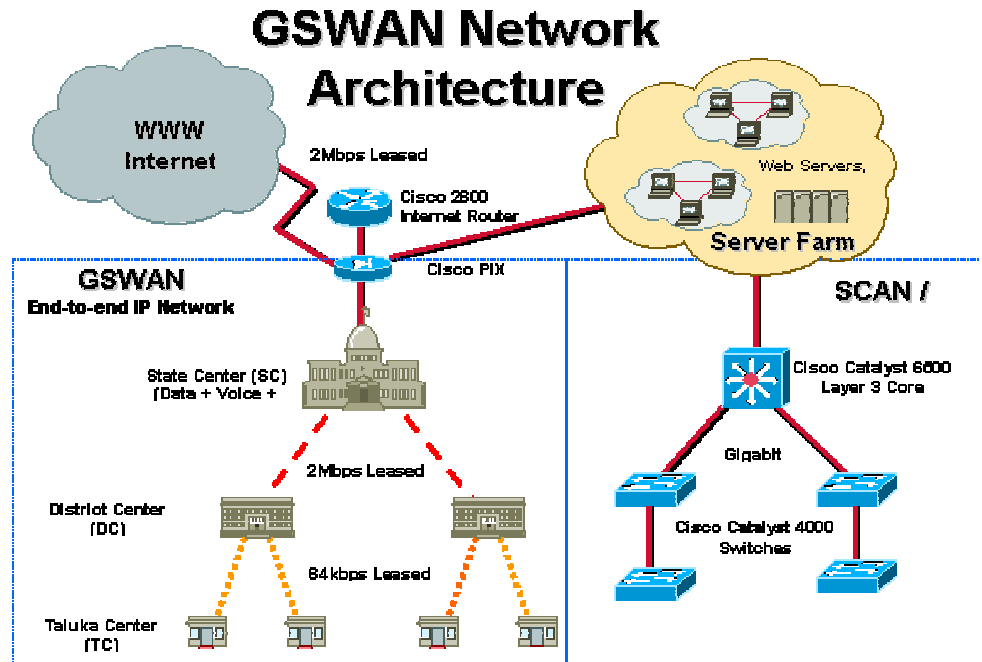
GSWAN Network Architecture

WWW Internet

2Mbps Leased

Cisco 2800 Internet Router

Web Servers,

Server Farm

Cisco PIX

GSWAN
End-to-end IP Network

SCAN /

State Center (SC) (Data + Voice +

Cisco Catalyst 6600 Layer 3 Core

2Mbps Leased

Gigabit

District Center (DC)

Cisco Catalyst 4000 Switches

64kbps Leased

Taluka Center (TC)